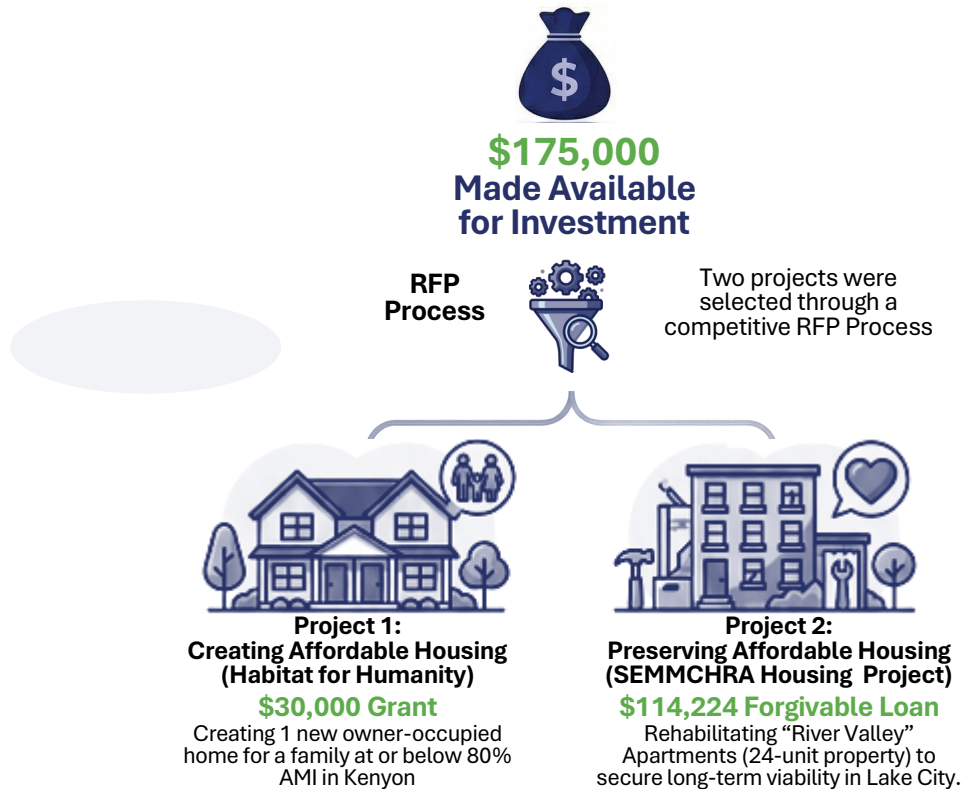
$

$175,000
Made Available for Investment

RFP Process

Two projects were selected through a competitive RFP Process

Project 1:
Creating Affordable Housing (Habitat for Humanity)
$30,000 Grant
Creating 1 new owner-occupied home for a family at or below 80% AMI in Kenyon

Project 2:
Preserving Affordable Housing (SEMMCHRA Housing Project)
$114,224 Forgivable Loan
Rehabilitating “River Valley” Apartments (24-unit property) to secure long-term viability in Lake City.